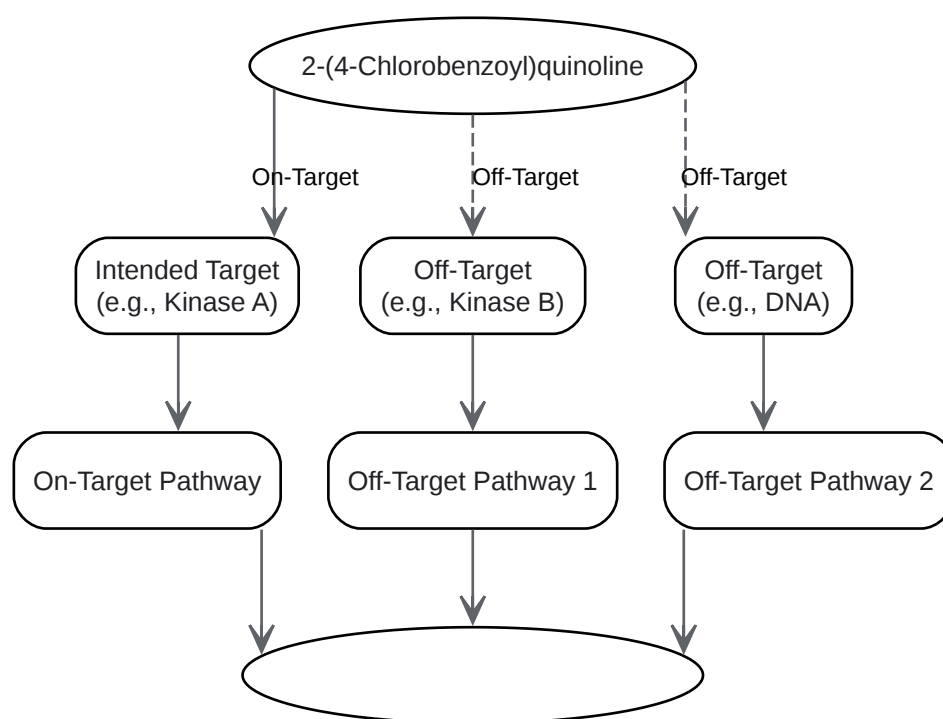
2-(4-Chlorobenzoyl)quinoline

On-Target

Off-Target

Off-Target

Intended Target (e.g., Kinase A)

Off-Target (e.g., Kinase B)

Off-Target (e.g., DNA)

On-Target Pathway

Off-Target Pathway 1

Off-Target Pathway 2